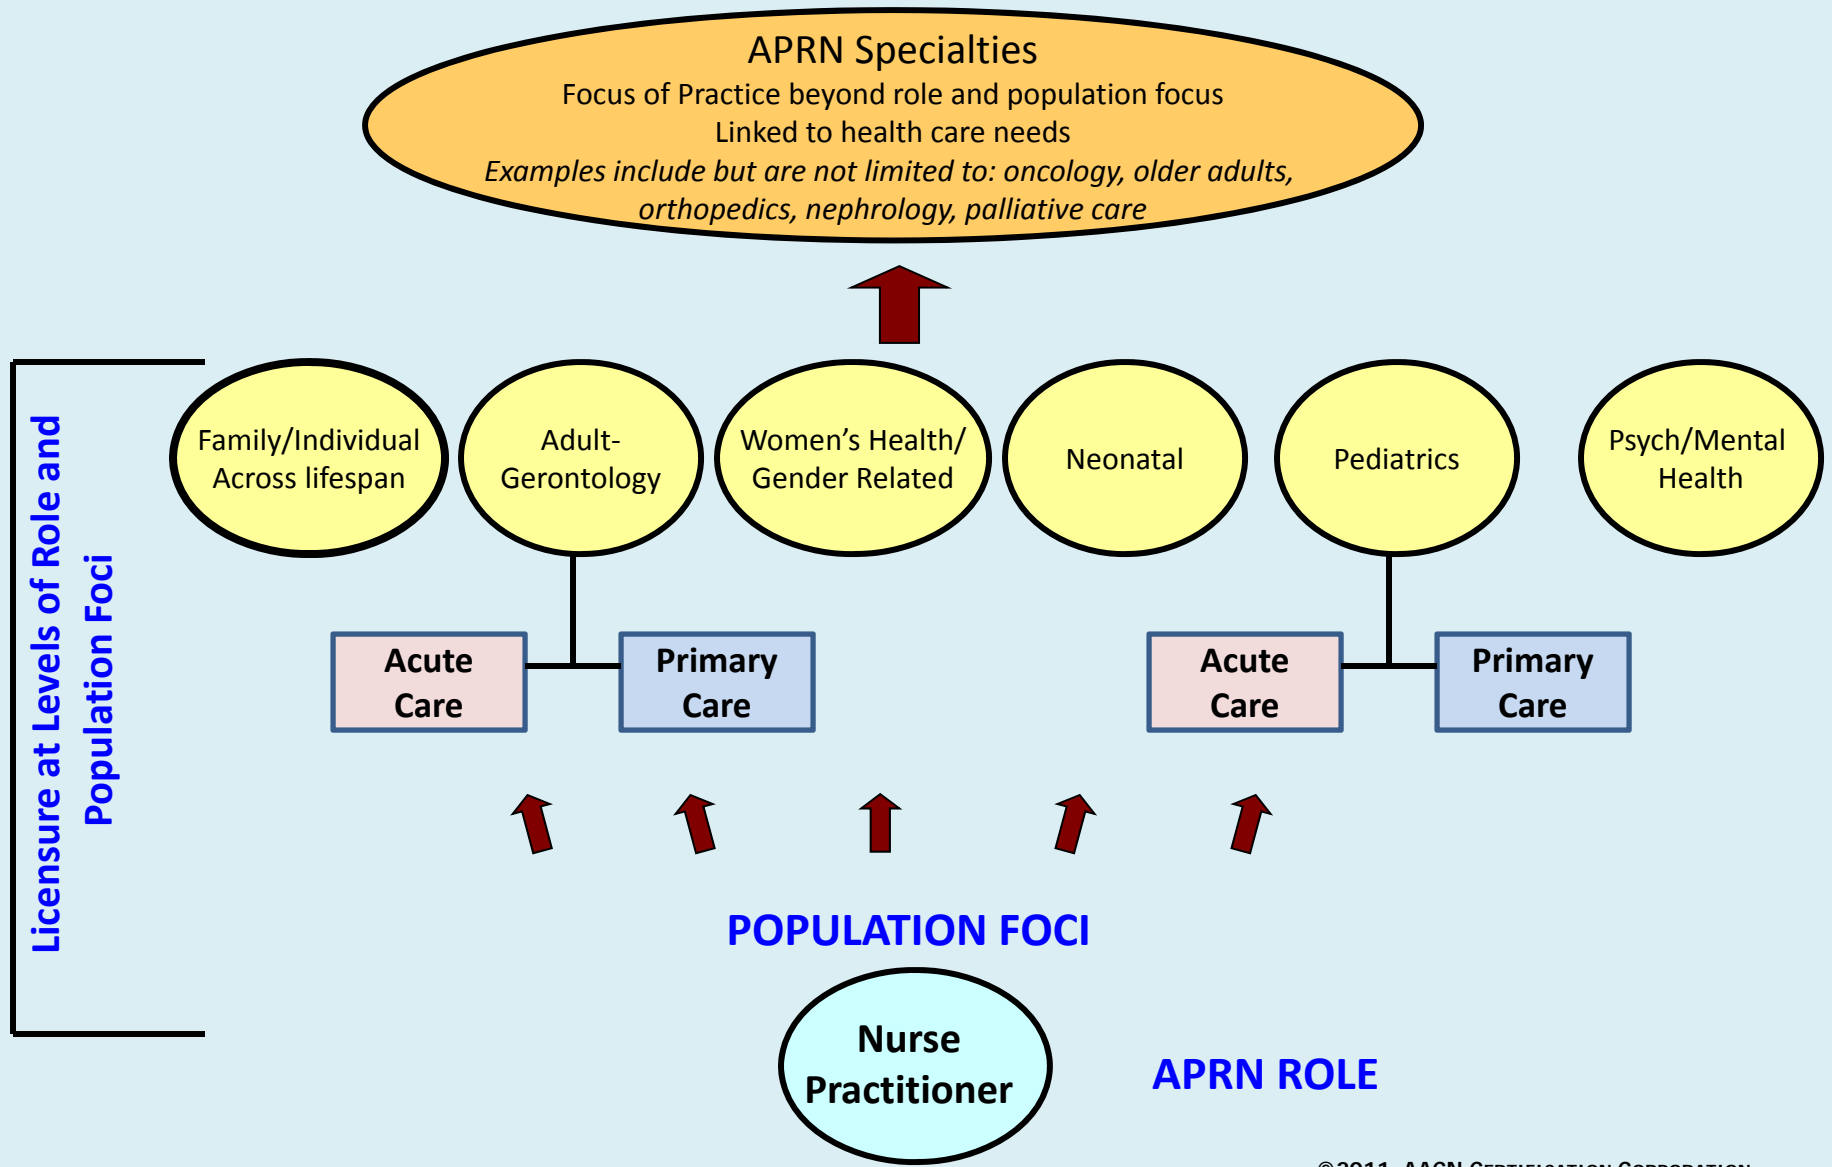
APRN Specialties
Focus of Practice beyond role and population focus
Linked to health care needs
*Examples include but are not limited to: oncology, older adults, orthopedics, nephrology, palliative care*

Licensure at Levels of Role and Population Foci

Family/Individual Across lifespan

Adult-Gerontology

Women's Health/ Gender Related

Neonatal

Pediatrics

Psych/Mental Health

Acute Care

Primary Care

Acute Care

Primary Care

POPULATION FOCI

Nurse Practitioner

APRN ROLE

©2011 AACN Certification Corporation